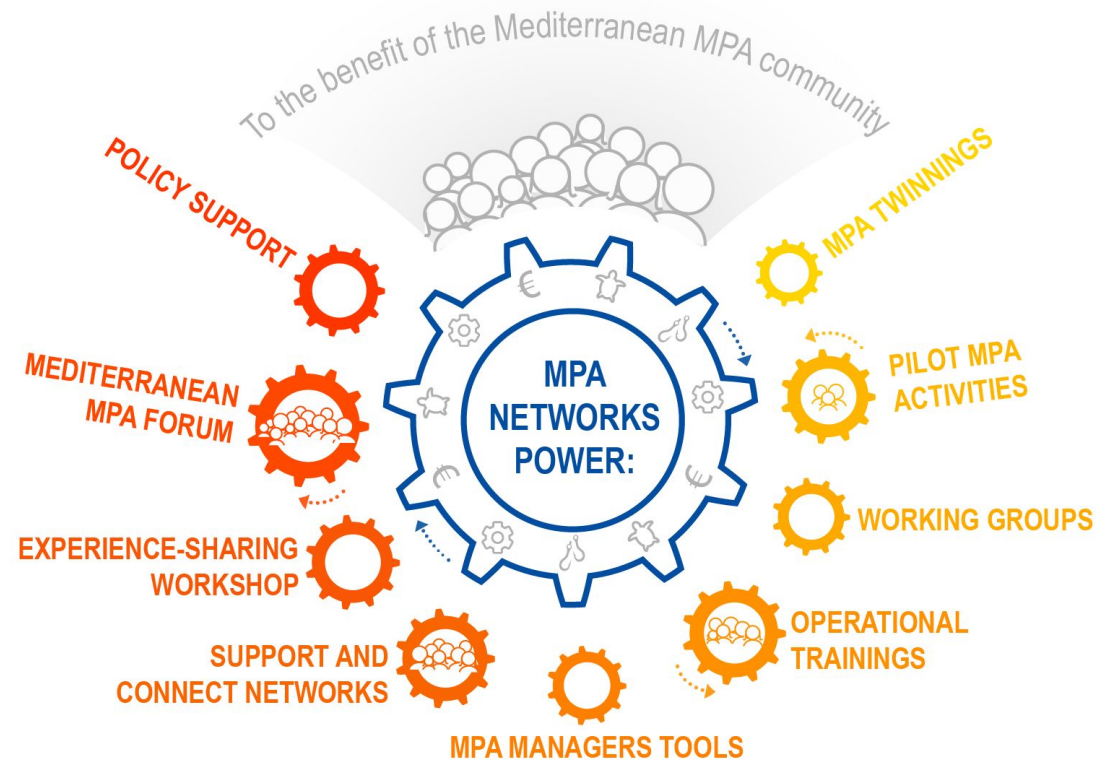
To the benefit of the Mediterranean MPA community

POLICY SUPPORT

MPA TWINNINGS

MPA NETWORKS POWER:

€

€

MEDITERRANEAN MPA FORUM

PILOT MPA ACTIVITIES

WORKING GROUPS

EXPERIENCE-SHARING WORKSHOP

OPERATIONAL TRAININGS

SUPPORT AND CONNECT NETWORKS

MPA MANAGERS TOOLS